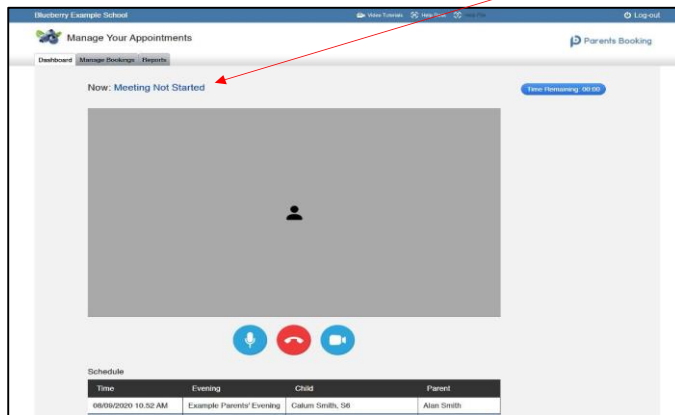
Blueberry Example School

Video Tutorials Help Guide Help File

Log-out

Manage Your Appointments

Parents Booking

Dashboard Manage Bookings Reports

Now: Meeting Not Started

Time Remaining: 00:00

Schedule

| Time | Evening | Child | Parent |
|---|---|---|---|
| 08/09/2020 10.52 AM | Example Parents' Evening | Calum Smith, S6 | Alan Smith |